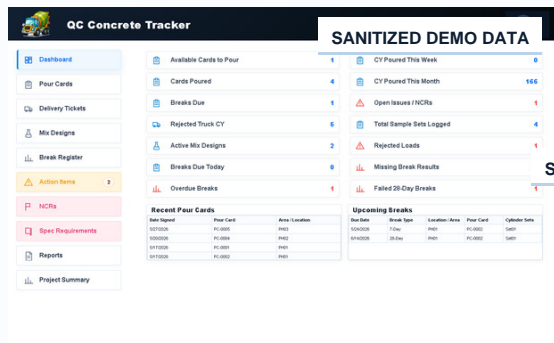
QC Concrete Tracker

SANITIZED DEMO DATA

Dashboard
Pour Cards
Delivery Tickets
Mix Designs
Break Register
Action Items 3
NCRs
Spec Requirements
Reports
Project Summary

| | |
|---|---|
| Available Cards to Pour | 4 |
| Cards Poured | 4 |
| Breaks Due | 1 |
| Rejected Truck CY | 5 |
| Active Mix Designs | 2 |
| Breaks Due Today | 0 |
| Overdue Breaks | 1 |

| | |
|---|---|
| CY Poured This Week | 0 |
| CY Poured This Month | 166 |
| Open Issues / NCRs | 1 |
| Total Sample Sets Logged | 4 |
| Rejected Loads | 1 |
| Missing Break Results | 1 |
| Failed 28-Day Breaks | 1 |

S

Recent Pour Cards

| Date Signed | Pour Card | Area / Location |
|---|---|---|
| 5/27/2026 | PC-0005 | PH01 |
| 5/30/2026 | PC-0004 | PH02 |
| 5/1/2026 | PC-0001 | PH01 |
| 5/1/2026 | PC-0002 | PH01 |

Upcoming Breaks

| Due Date | Break Type | Location / Area | Pour Card | Cylinder Sets |
|---|---|---|---|---|
| 5/24/2026 | 7-Day | PH01 | PC-0002 | Set01 |
| 6/14/2026 | 28-Day | PH01 | PC-0002 | Set01 |